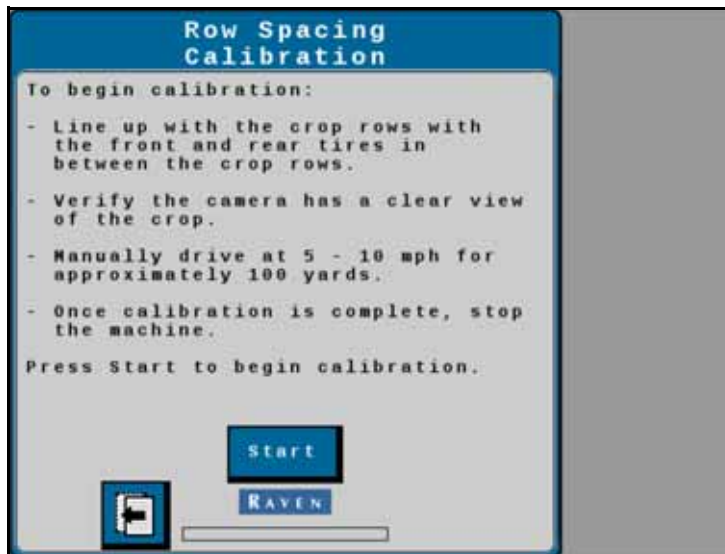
Row Spacing Calibration

To begin calibration:

- Line up with the crop rows with the front and rear tires in between the crop rows.

- Verify the camera has a clear view of the crop.

- Manually drive at 5 - 10 mph for approximately 100 yards.

- Once calibration is complete, stop the machine.

Press Start to begin calibration.

Start

RAVEN